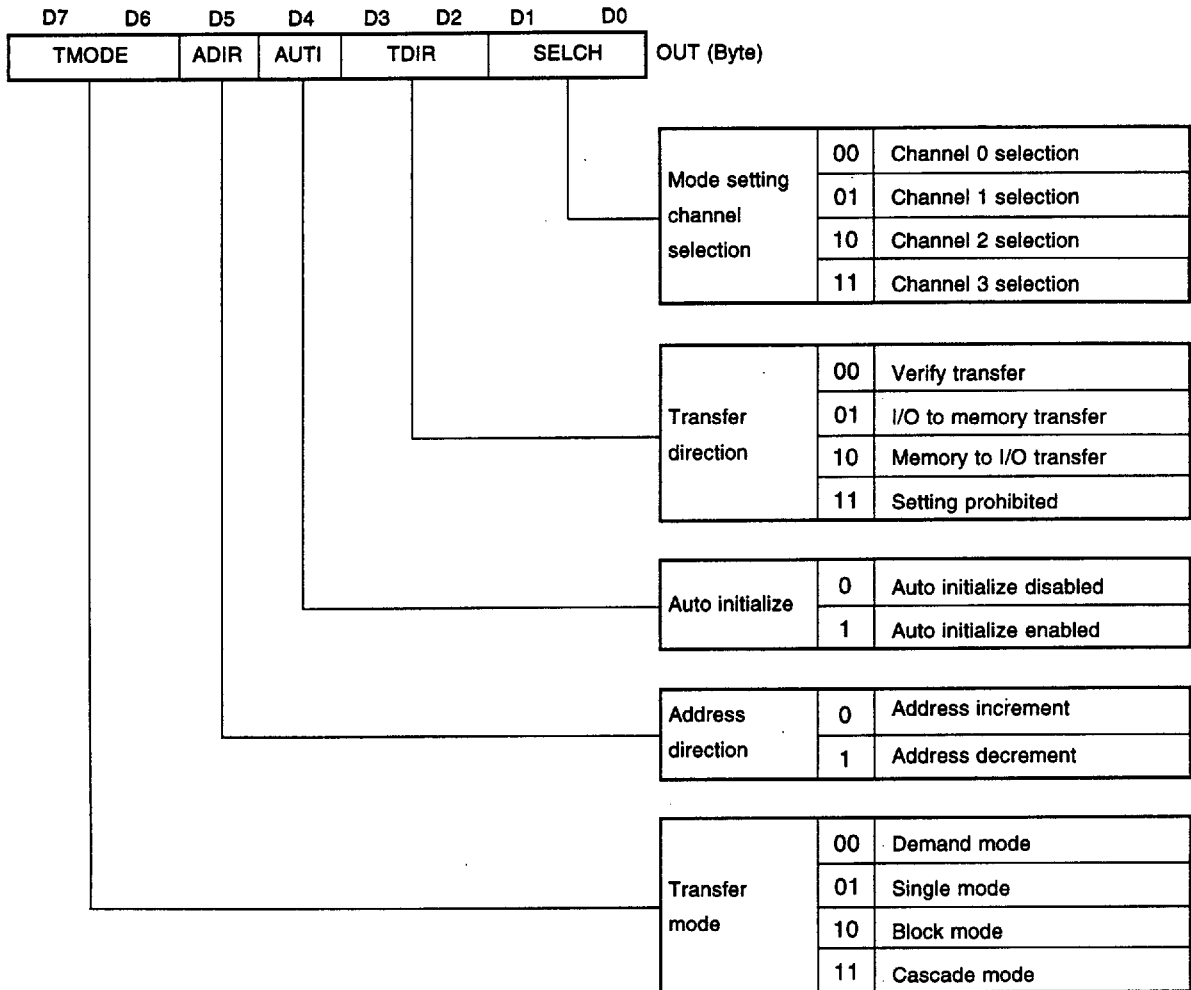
| D7 D6 | D5 | D4 | D3 D2 | D1 D0 |
|---|---|---|---|---|
| TMODE | ADIR | AUTI | TDIR | SELCH |

OUT (Byte)

| Mode setting channel selection | 00 | Channel 0 selection |
|---|---|---|
| | 01 | Channel 1 selection |
| | 10 | Channel 2 selection |
| | 11 | Channel 3 selection |

| Transfer direction | 00 | Verify transfer |
|---|---|---|
| | 01 | I/O to memory transfer |
| | 10 | Memory to I/O transfer |
| | 11 | Setting prohibited |

| Auto initialize | 0 | Auto initialize disabled |
|---|---|---|
| | 1 | Auto initialize enabled |

| Address direction | 0 | Address increment |
|---|---|---|
| | 1 | Address decrement |

| Transfer mode | 00 | Demand mode |
|---|---|---|
| | 01 | Single mode |
| | 10 | Block mode |
| | 11 | Cascade mode |